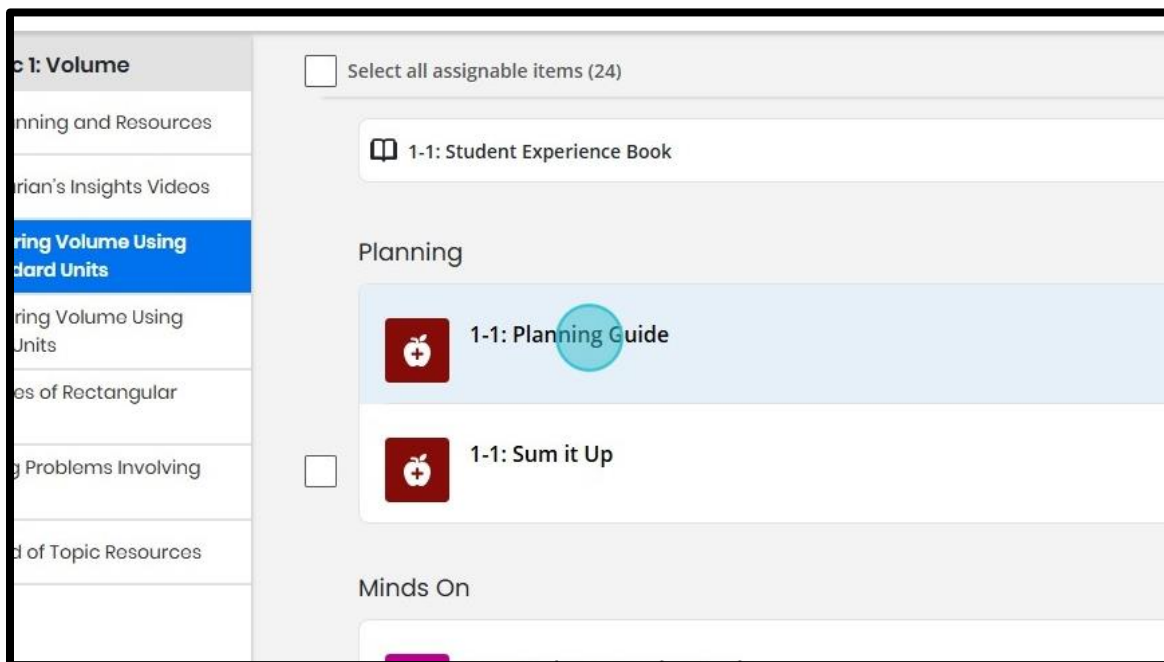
c 1: Volume

nning and Resources

rian's Insights Videos

ring Volume Using dard Units

ring Volume Using Units

es of Rectangular

g Problems Involving

d of Topic Resources

Select all assignable items (24)

1-1: Student Experience Book

Planning

1-1: Planning Guide

1-1: Sum it Up

Minds On